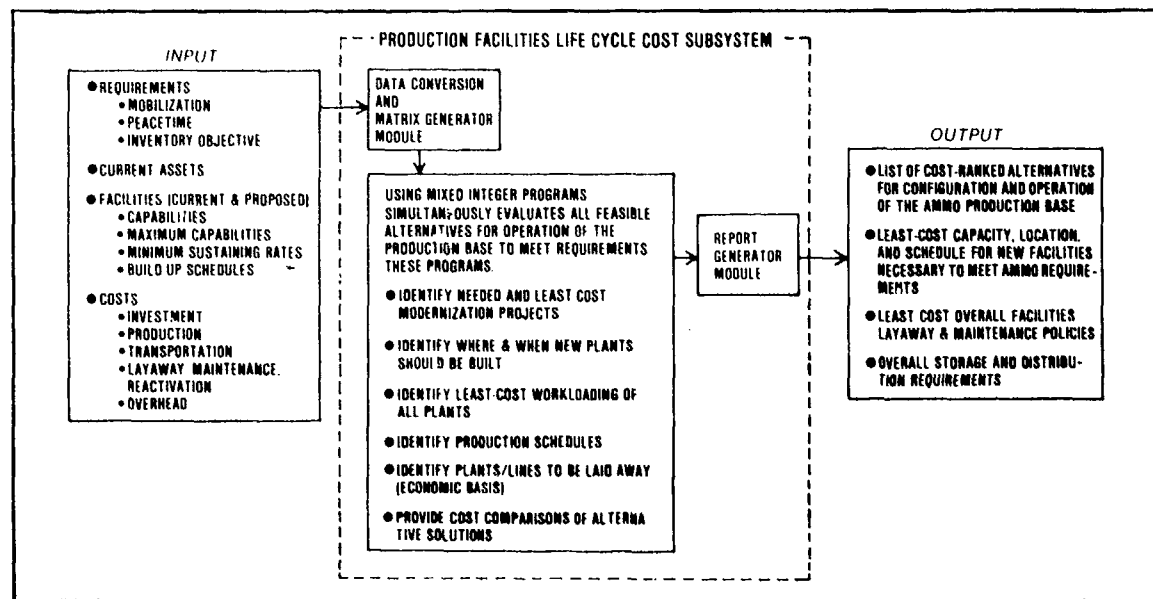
INPUT

● REQUIREMENTS
• MOBILIZATION
• PEACETIME
• INVENTORY OBJECTIVE

● CURRENT ASSETS

● FACILITIES (CURRENT & PROPOSED)
• CAPABILITIES
• MAXIMUM CAPABILITIES
• MINIMUM SUSTAINING RATES
• BUILD UP SCHEDULES

● COSTS
• INVESTMENT
• PRODUCTION
• TRANSPORTATION
• LAYAWAY MAINTENANCE. REACTIVATION
• OVERHEAD

PRODUCTION FACILITIES LIFE CYCLE COST SUBSYSTEM

DATA CONVERSION AND MATRIX GENERATOR MODULE

USING MIXED INTEGER PROGRAMS SIMULTANEOUSLY EVALUATES ALL FEASIBLE ALTERNATIVES FOR OPERATION OF THE PRODUCTION BASE TO MEET REQUIREMENTS THESE PROGRAMS.

● IDENTIFY NEEDED AND LEAST COST MODERNIZATION PROJECTS

● IDENTIFY WHERE & WHEN NEW PLANTS SHOULD BE BUILT

● IDENTIFY LEAST-COST WORKLOADING OF ALL PLANTS

● IDENTIFY PRODUCTION SCHEDULES

● IDENTIFY PLANTS/LINES TO BE LAID AWAY (ECONOMIC BASIS)

● PROVIDE COST COMPARISONS OF ALTERNATIVE SOLUTIONS

REPORT GENERATOR MODULE

OUTPUT

● LIST OF COST-RANKED ALTERNATIVES FOR CONFIGURATION AND OPERATION OF THE AMMO PRODUCTION BASE

● LEAST-COST CAPACITY, LOCATION, AND SCHEDULE FOR NEW FACILITIES NECESSARY TO MEET AMMO REQUIREMENTS

● LEAST COST OVERALL FACILITIES LAYAWAY & MAINTENANCE POLICIES

● OVERALL STORAGE AND DISTRIBUTION REQUIREMENTS